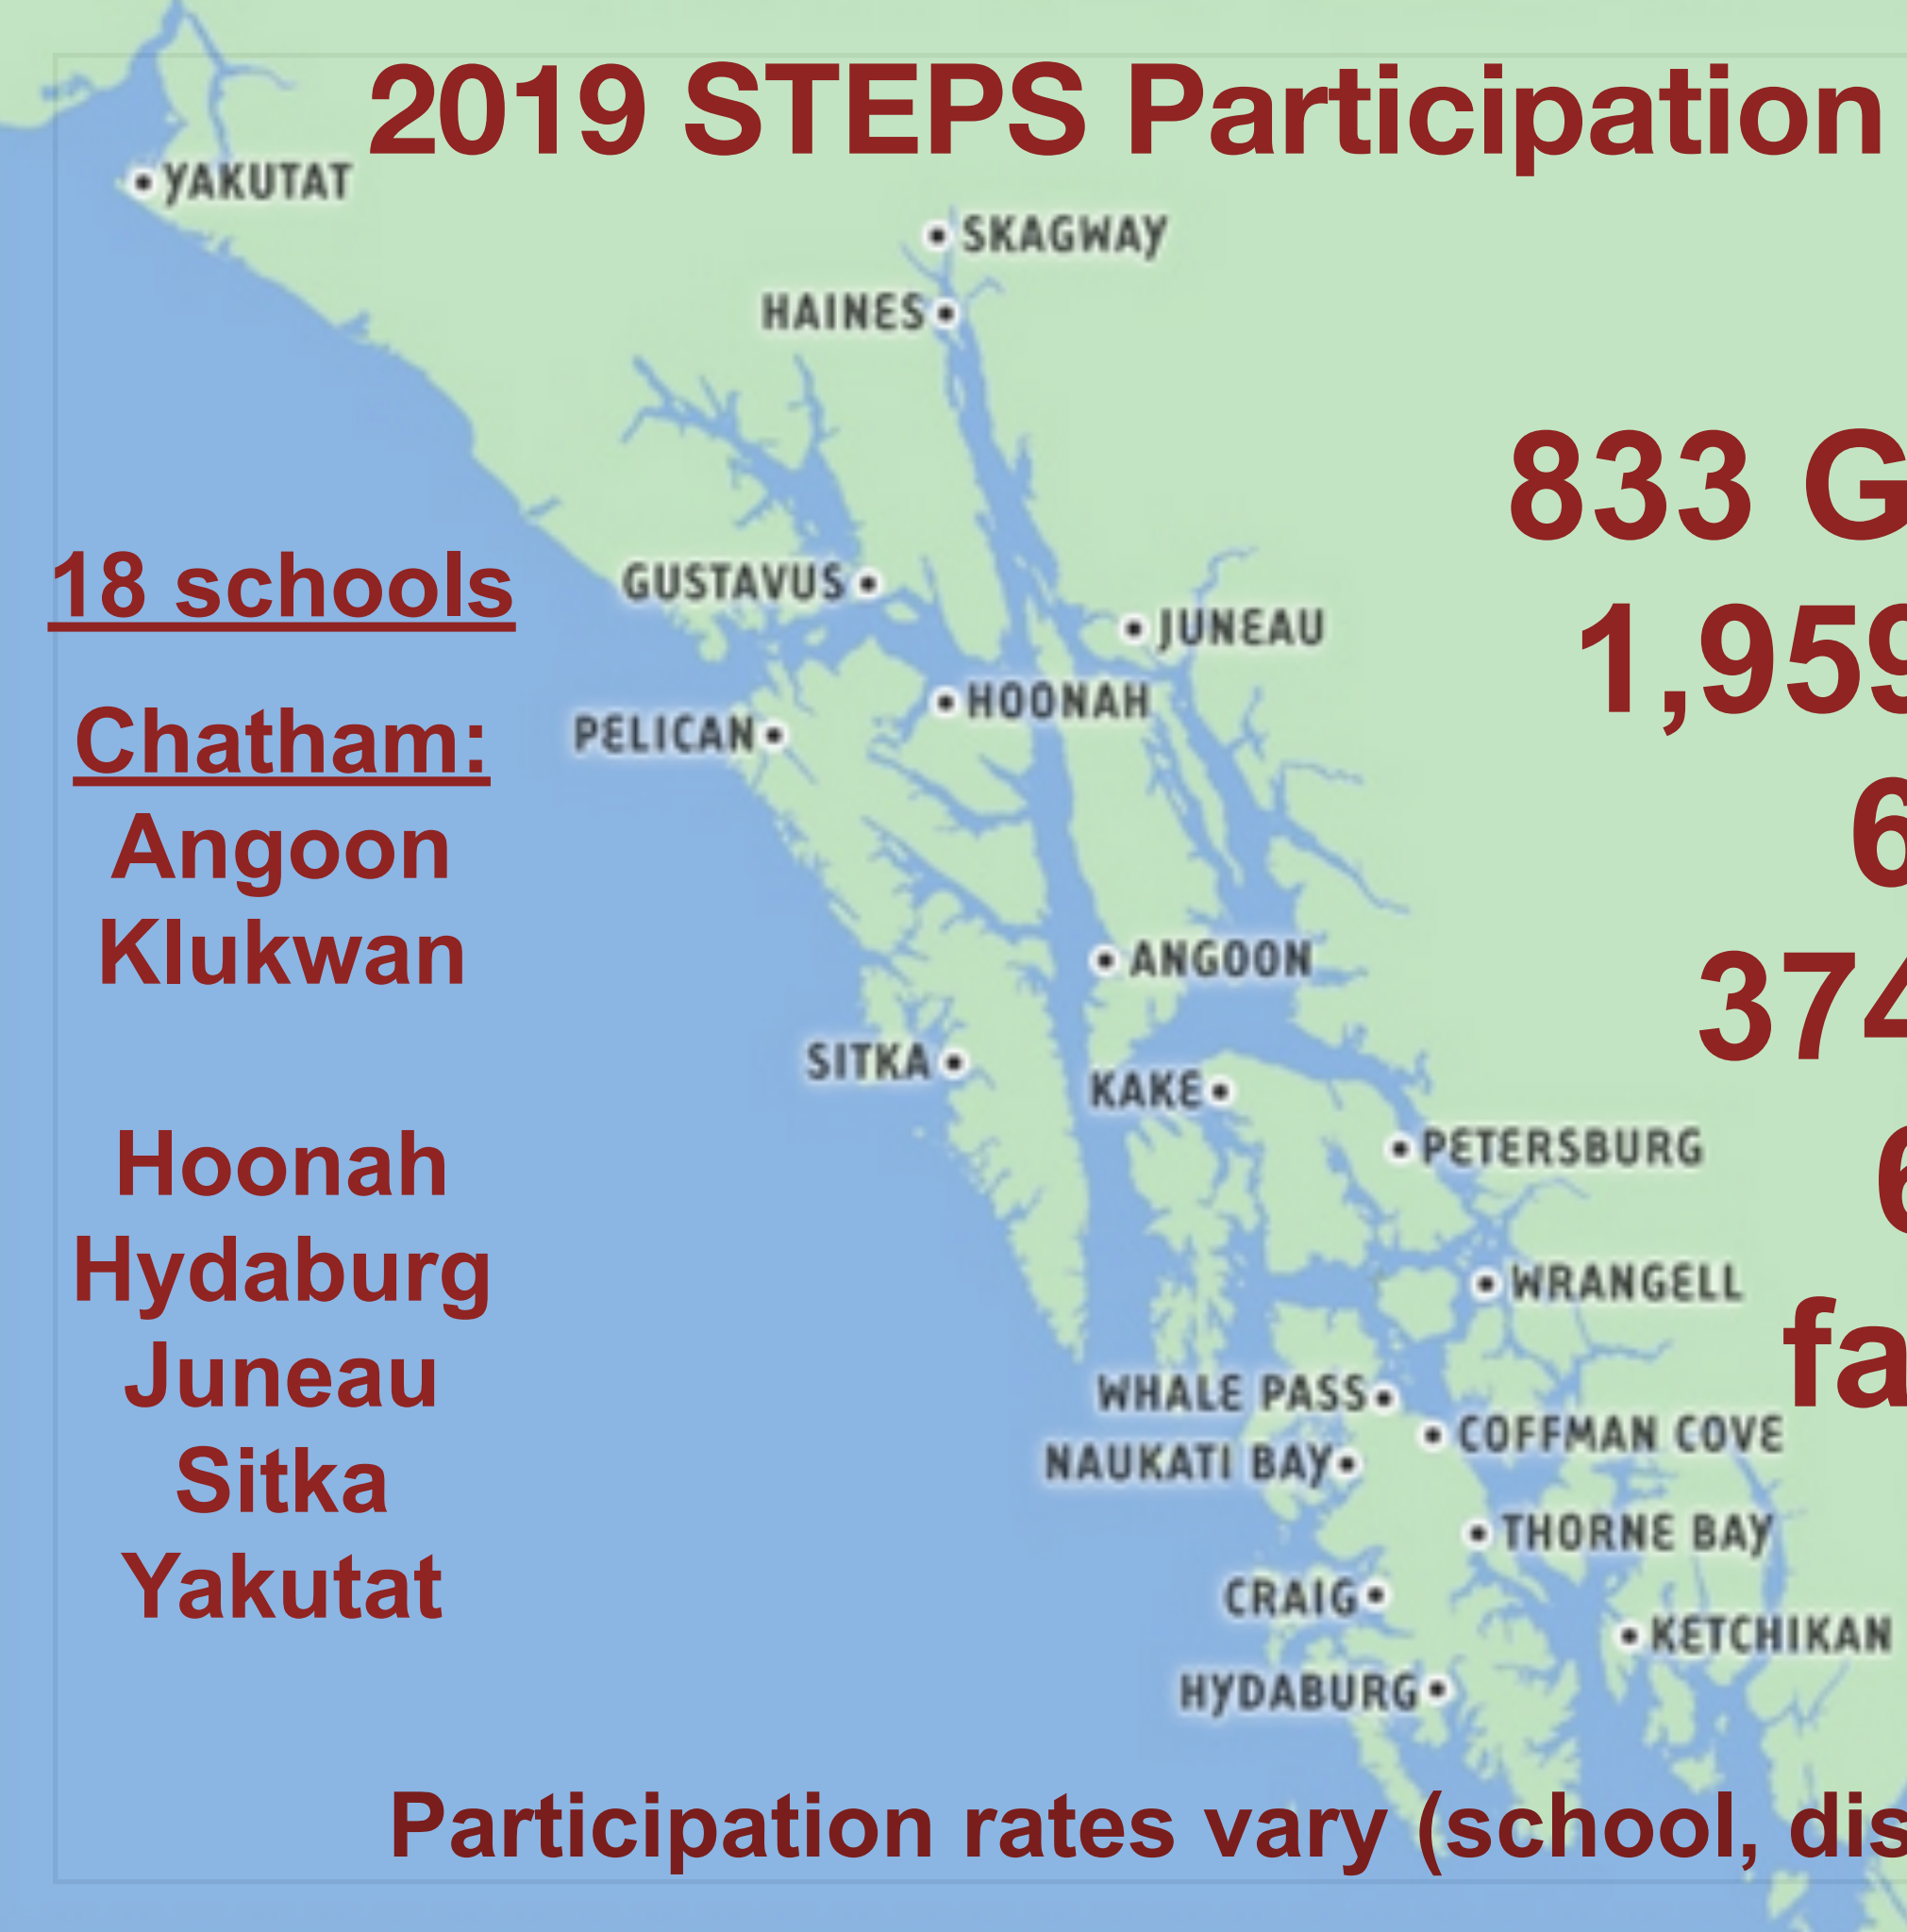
2019 STEPS Participation

YAKUTAT
SKAGWAY
HAINES
GUSTAVUS
JUNEAU
HOONAH
PELICAN
ANGOON
SITKA
KAKE
PETERSBURG
WRANGELL
WHALE PASS
COFFMAN COVE
NAUKATI BAY
THORNE BAY
CRAIG
KETCHIKAN
HYDABURG

18 schools

Chatham:
Angoon
Klukwan

Hoonah
Hydaburg
Juneau
Sitka
Yakutat

833 G
1,959
6
374
6
fa

Participation rates vary (school, dis